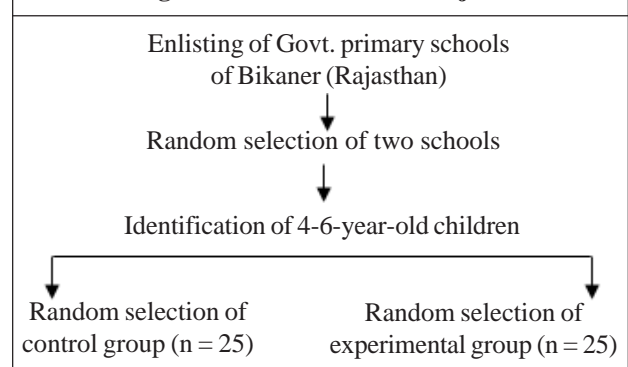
Enlisting of Govt. primary schools of Bikaner (Rajasthan)

Random selection of two schools

Identification of 4-6-year-old children

Random selection of control group (n = 25)

Random selection of experimental group (n = 25)